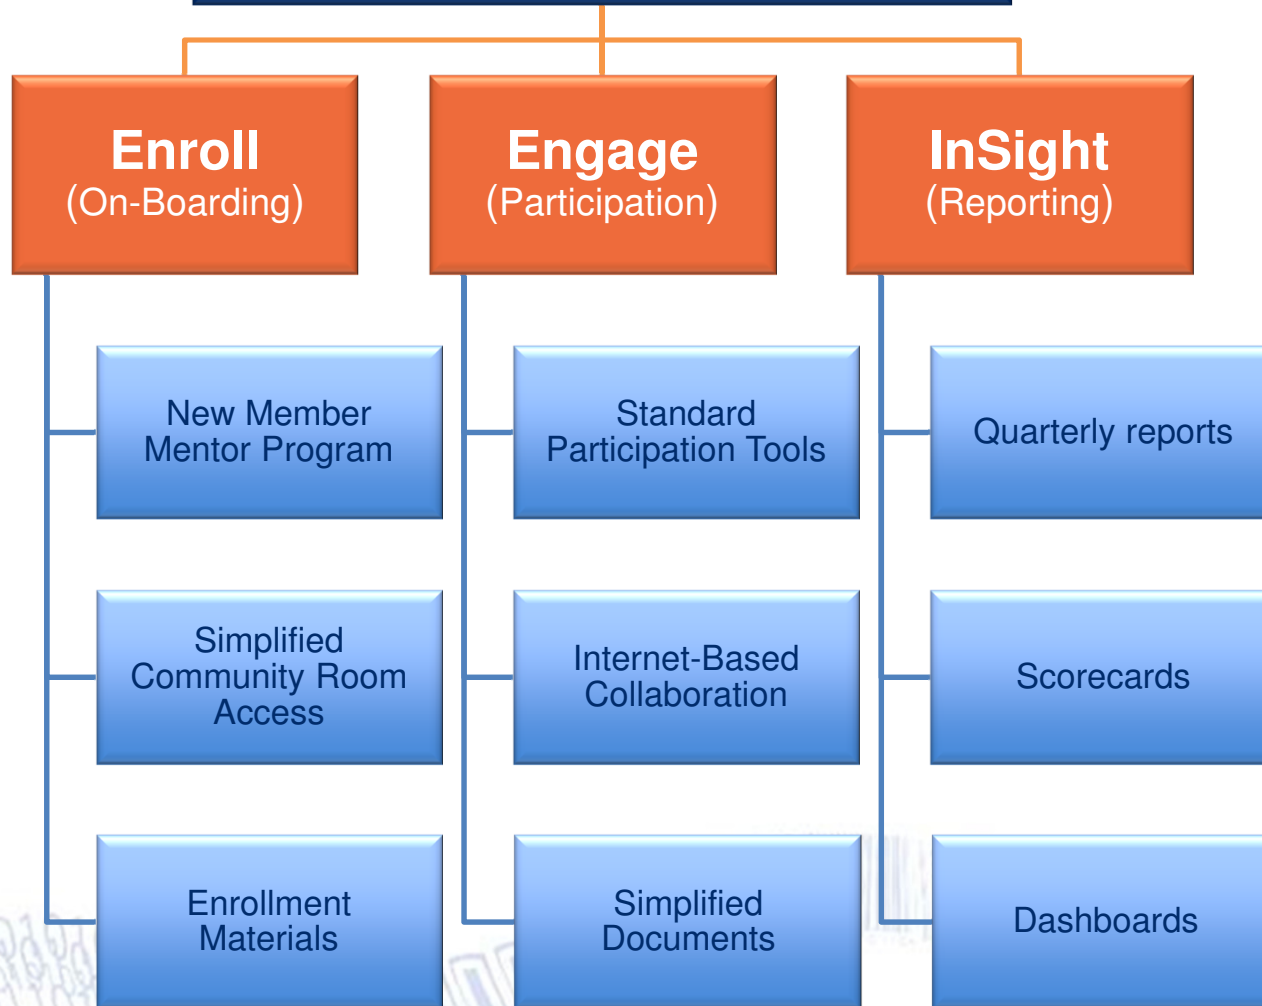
Enroll
(On-Boarding)

Engage
(Participation)

InSight
(Reporting)

New Member Mentor Program

Simplified Community Room Access

Enrollment Materials

Standard Participation Tools

Internet-Based Collaboration

Simplified Documents

Quarterly reports

Scorecards

Dashboards